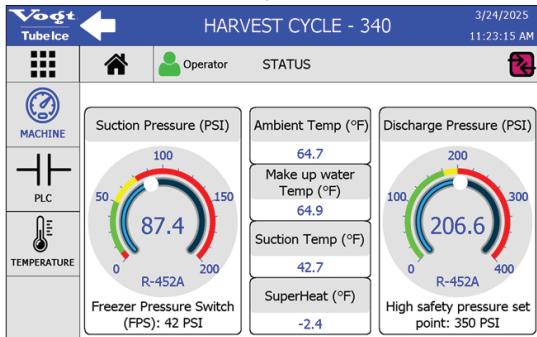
Vogt TubeIce
HARVEST CYCLE - 340
3/24/2025
11:23:15 AM
Operator
STATUS
MACHINE
PLC
TEMPERATURE

Suction Pressure (PSI)
100
50
150
87.4
0
200
R-452A
Freezer Pressure Switch (FPS): 42 PSI

Ambient Temp (°F)
64.7
Make up water Temp (°F)
64.9
Suction Temp (°F)
42.7
SuperHeat (°F)
-2.4

Discharge Pressure (PSI)
200
100
300
206.6
0
400
R-452A
High safety pressure set point: 350 PSI